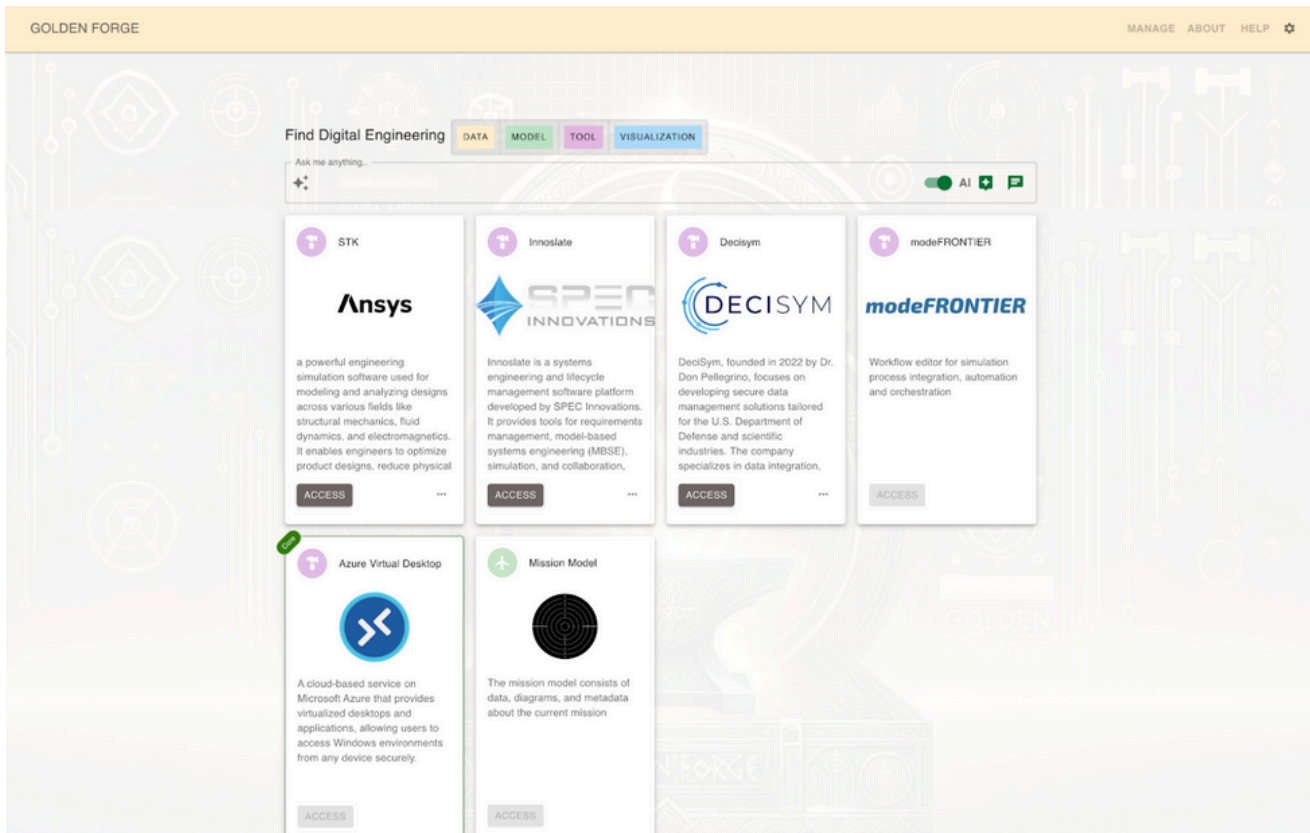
GOLDEN FORGE

MANAGE ABOUT HELP

Find Digital Engineering DATA MODEL TOOL VISUALIZATION

Ask me anything...

AI

STK

Ansys

a powerful engineering simulation software used for modeling and analyzing designs across various fields like structural mechanics, fluid dynamics, and electromagnetics. It enables engineers to optimize product designs, reduce physical

ACCESS ...

Innoslate

SPEC INNOVATIONS

Innoslate is a systems engineering and lifecycle management software platform developed by SPEC Innovations. It provides tools for requirements management, model-based systems engineering (MBSE), simulation, and collaboration,

ACCESS ...

Decisym

DECISYM

DeciSym, founded in 2022 by Dr. Don Pellegrino, focuses on developing secure data management solutions tailored for the U.S. Department of Defense and scientific industries. The company specializes in data integration,

ACCESS ...

modeFRONTIER

modeFRONTIER

Workflow editor for simulation process integration, automation and orchestration

ACCESS

Core

Azure Virtual Desktop

A cloud-based service on Microsoft Azure that provides virtualized desktops and applications, allowing users to access Windows environments from any device securely.

ACCESS

Mission Model

The mission model consists of data, diagrams, and metadata about the current mission

ACCESS

GOLDEN

FORGE